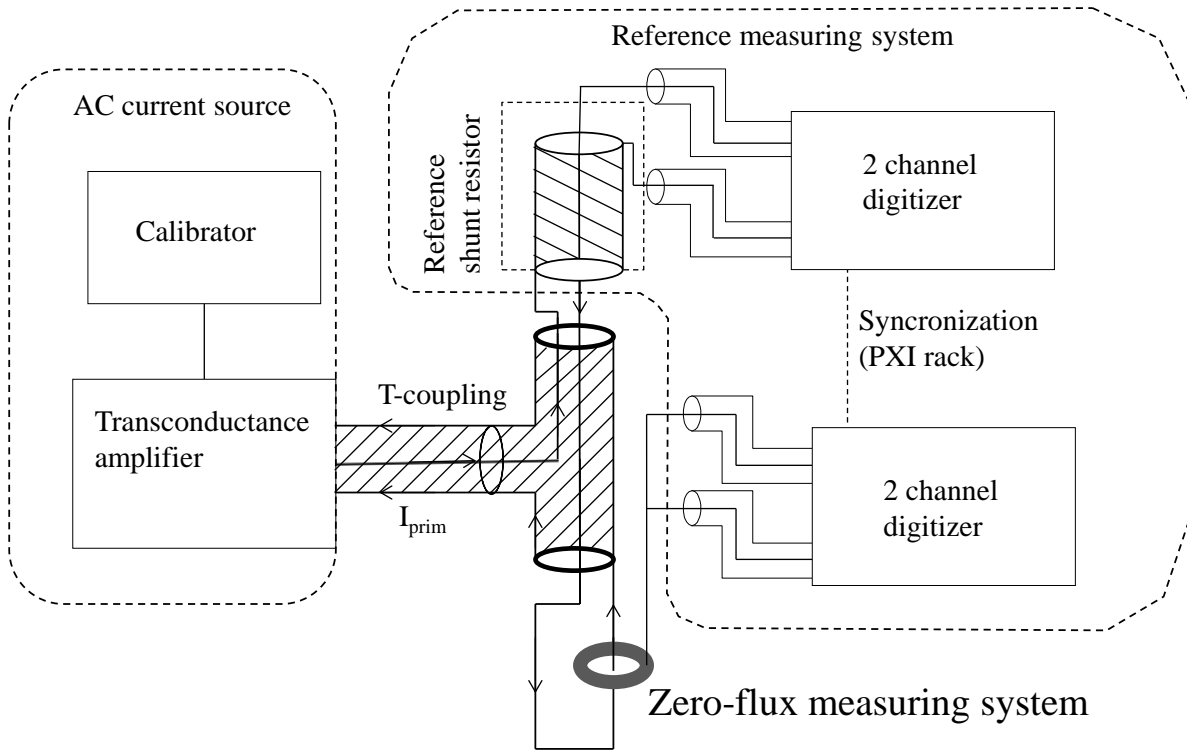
Reference measuring system

AC current source

Reference shunt resistor

2 channel digitizer

Calibrator

Syncronization (PXI rack)

T-coupling

Transconductance amplifier

2 channel digitizer

$I_{prim}$

Zero-flux measuring system